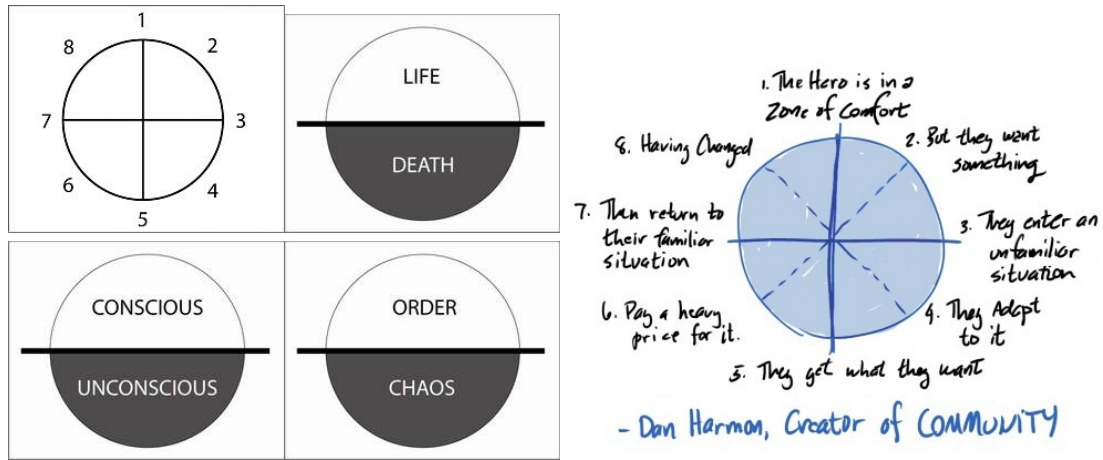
1
8
2
7
3
6
4
5

LIFE
DEATH

CONSCIOUS
UNCONSCIOUS

ORDER
CHAOS

1. The Hero is in a Zone of Comfort
2. But they want something
3. They enter an unfamiliar situation
4. They Adapt to it
5. They get what they want
6. Pay a heavy price for it.
7. Then return to their familiar situation
8. Having Changed

- Dan Harmon, Creator of COMMUNITY